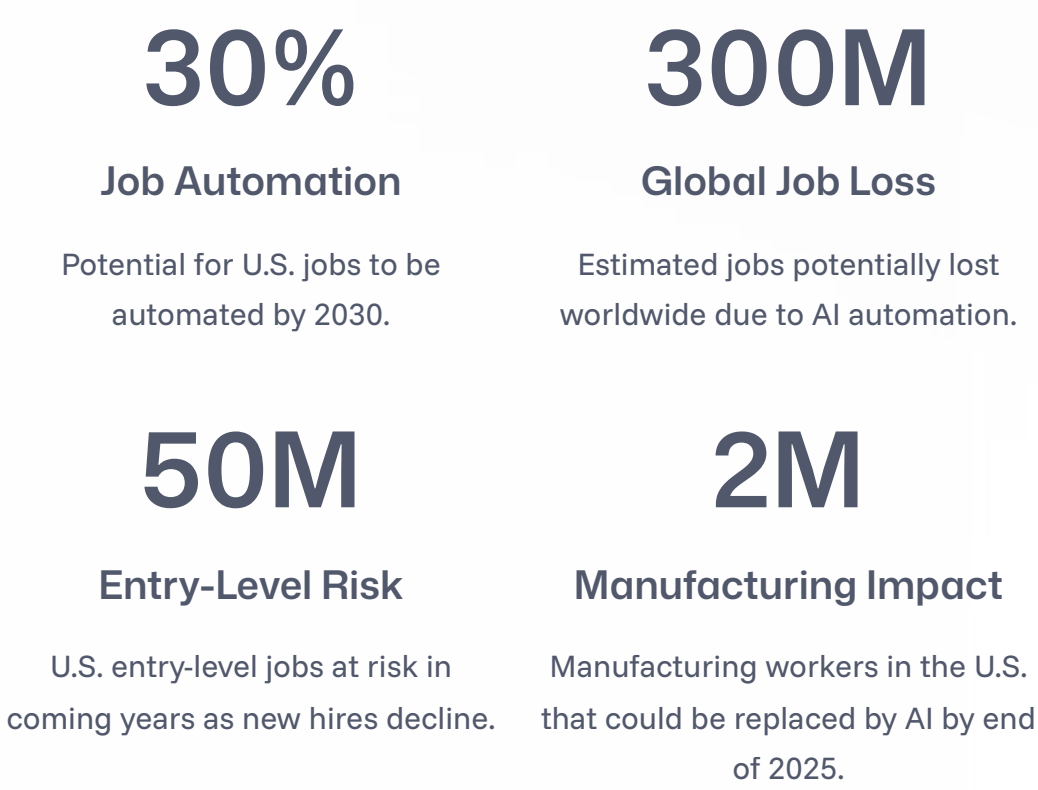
30%

Job Automation

Potential for U.S. jobs to be automated by 2030.

300M

Global Job Loss

Estimated jobs potentially lost worldwide due to AI automation.

50M

Entry-Level Risk

U.S. entry-level jobs at risk in coming years as new hires decline.

2M

Manufacturing Impact

Manufacturing workers in the U.S. that could be replaced by AI by end of 2025.